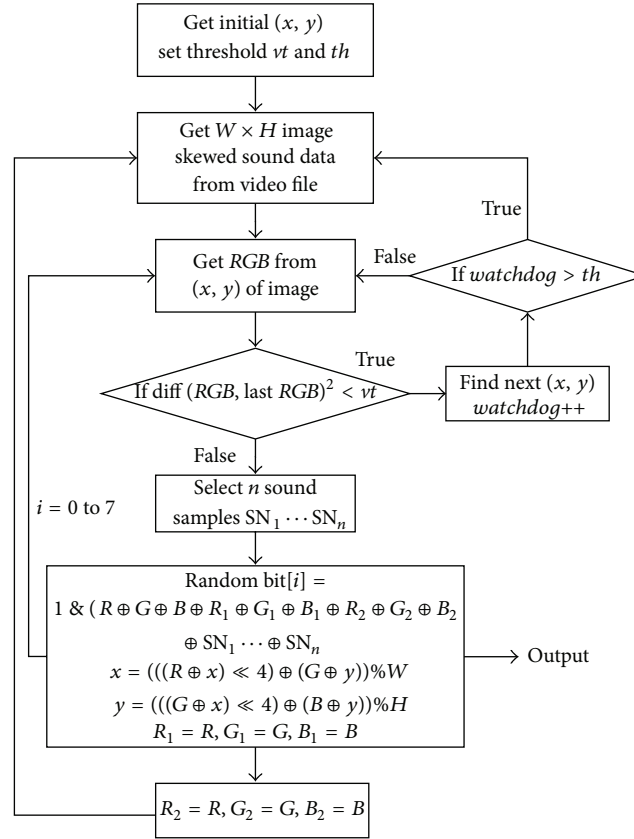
Get initial $(x, y)$
set threshold $vt$ and $th$

Get $W \times H$ image
skewed sound data
from video file

True

Get $RGB$ from
$(x, y)$ of image

False

If $watchdog > th$

True

If diff $(RGB, \text{last } RGB)^2 < vt$

Find next $(x, y)$
$watchdog{+}{+}$

False

Select $n$ sound
samples $SN_1 \cdots SN_n$

$i = 0$ to $7$

Random bit$[i]$ =
$1 \,\&\, (R \oplus G \oplus B \oplus R_1 \oplus G_1 \oplus B_1 \oplus R_2 \oplus G_2 \oplus B_2$
$\oplus SN_1 \cdots \oplus SN_n$
$x = (((R \oplus x) \ll 4) \oplus (G \oplus y))\%W$
$y = (((G \oplus x) \ll 4) \oplus (B \oplus y))\%H$
$R_1 = R, G_1 = G, B_1 = B$

Output

$R_2 = R, G_2 = G, B_2 = B$